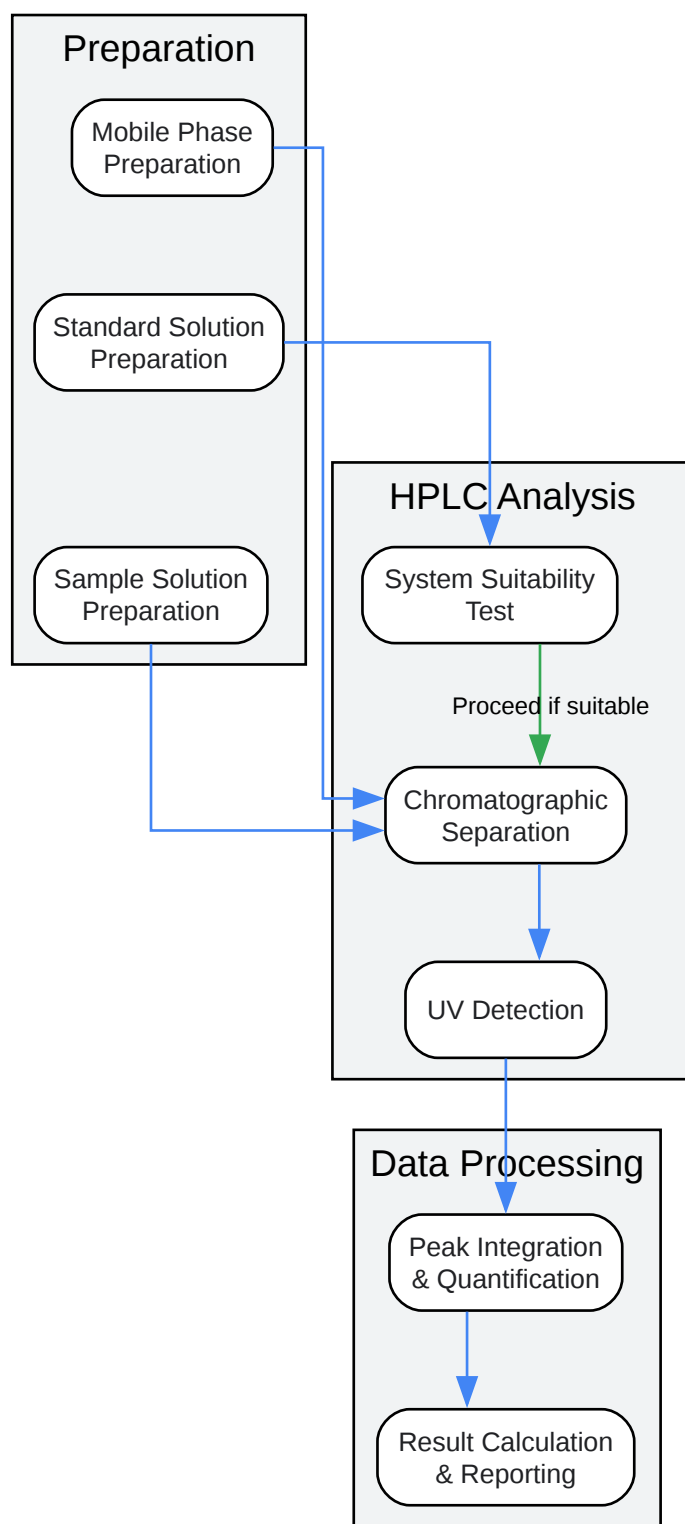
Preparation

Mobile Phase Preparation

Standard Solution Preparation

Sample Solution Preparation

HPLC Analysis

System Suitability Test

Proceed if suitable

Chromatographic Separation

UV Detection

Data Processing

Peak Integration & Quantification

Result Calculation & Reporting